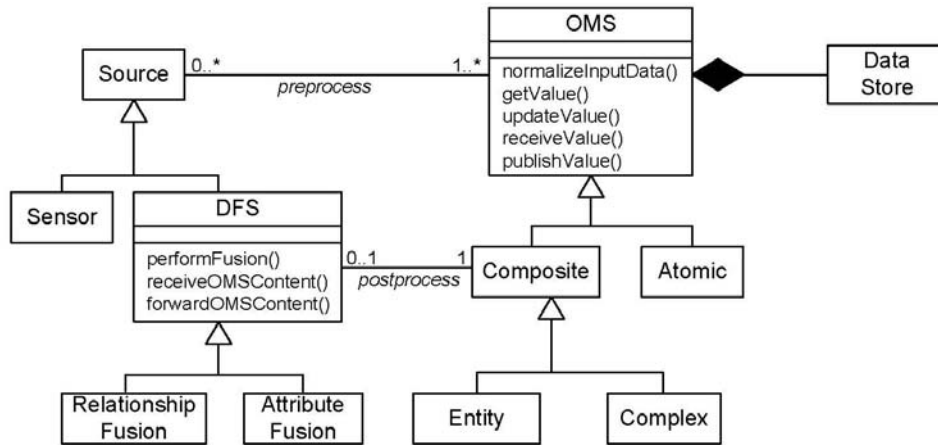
OMS

normalizeInputData()
getValue()
updateValue()
receiveValue()
publishValue()

Data Store

Source

0..*

preprocess

1..*

Sensor

DFS

performFusion()
receiveOMSContent()
forwardOMSContent()

0..1

postprocess

1

Composite

Atomic

Relationship Fusion

Attribute Fusion

Entity

Complex